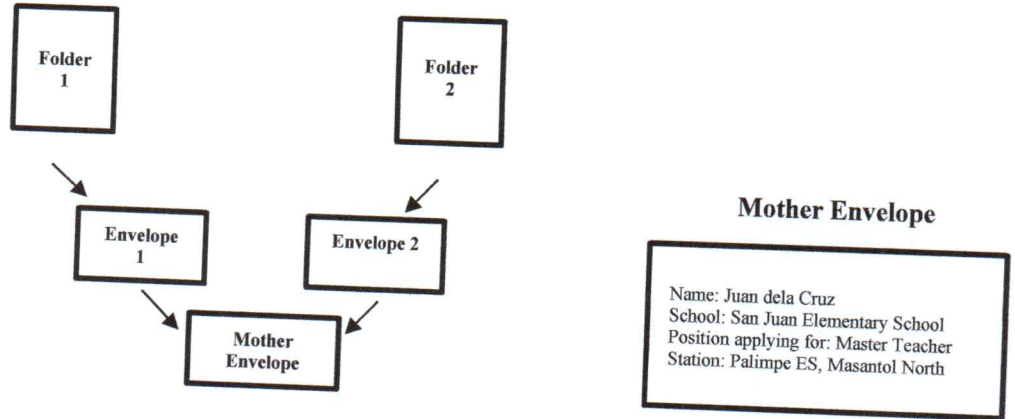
Folder 1

Folder 2

Envelope 1

Envelope 2

Mother Envelope

Mother Envelope

Name: Juan dela Cruz
School: San Juan Elementary School
Position applying for: Master Teacher
Station: Palimpe ES, Masantol North